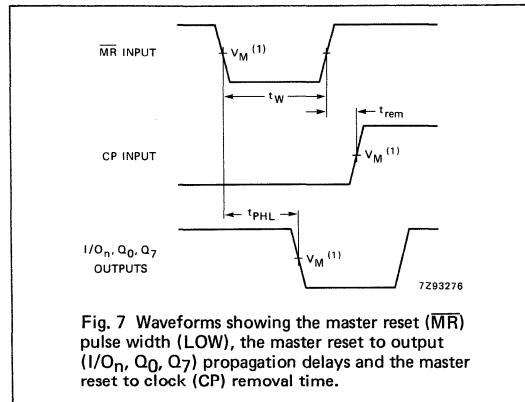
$\overline{MR}$ INPUT

$V_M$ $^{(1)}$

$t_W$

$t_{rem}$

CP INPUT

$V_M$ $^{(1)}$

$t_{PHL}$

$I/O_n$, $Q_0$, $Q_7$ OUTPUTS

$V_M$ $^{(1)}$

7Z93276

Fig. 7 Waveforms showing the master reset ($\overline{MR}$) pulse width (LOW), the master reset to output ($I/O_n$, $Q_0$, $Q_7$) propagation delays and the master reset to clock (CP) removal time.